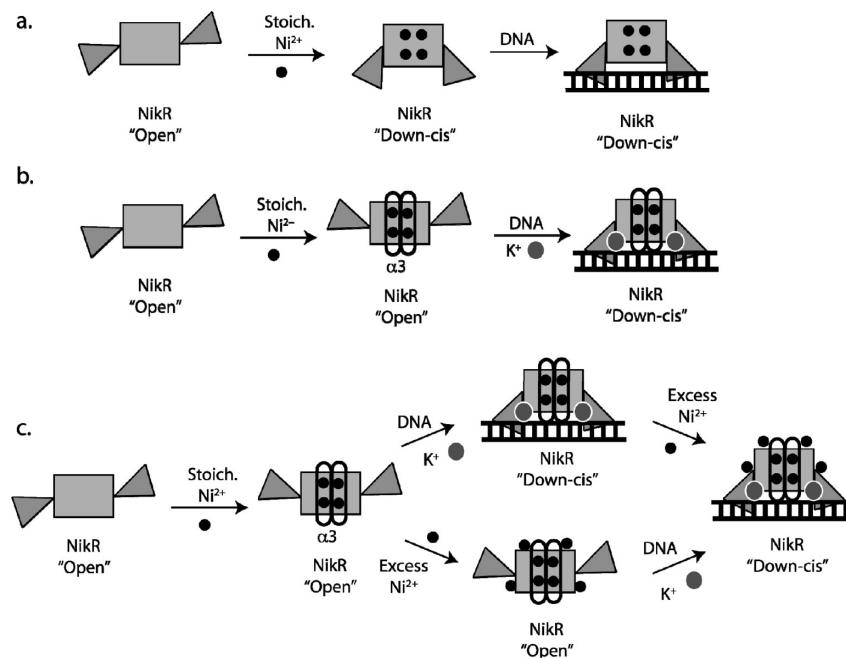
a.

NikR "Open"

Stoich. $Ni^{2+}$

NikR "Down-cis"

DNA

NikR "Down-cis"

b.

NikR "Open"

Stoich. $Ni^{2-}$

$\alpha3$

NikR "Open"

DNA

$K^{+}$

NikR "Down-cis"

c.

NikR "Open"

Stoich. $Ni^{2+}$

$\alpha3$

NikR "Open"

DNA

$K^{+}$

NikR "Down-cis"

Excess $Ni^{2+}$

Excess $Ni^{2+}$

NikR "Open"

DNA

$K^{+}$

NikR "Down-cis"